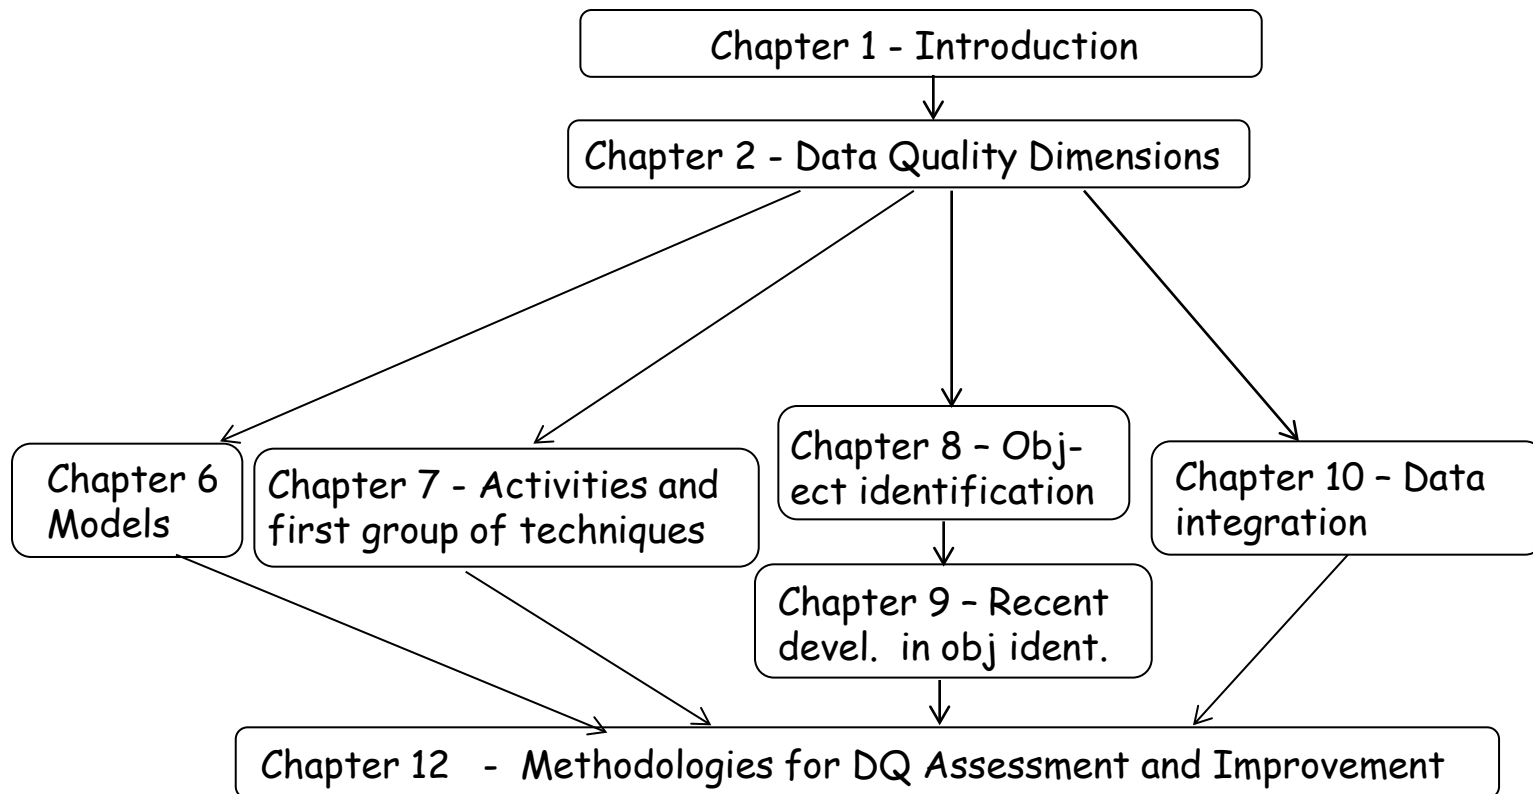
Chapter 1 - Introduction

Chapter 2 - Data Quality Dimensions

Chapter 6 Models

Chapter 7 - Activities and first group of techniques

Chapter 8 – Object identification

Chapter 9 – Recent devel. in obj ident.

Chapter 10 – Data integration

Chapter 12 - Methodologies for DQ Assessment and Improvement